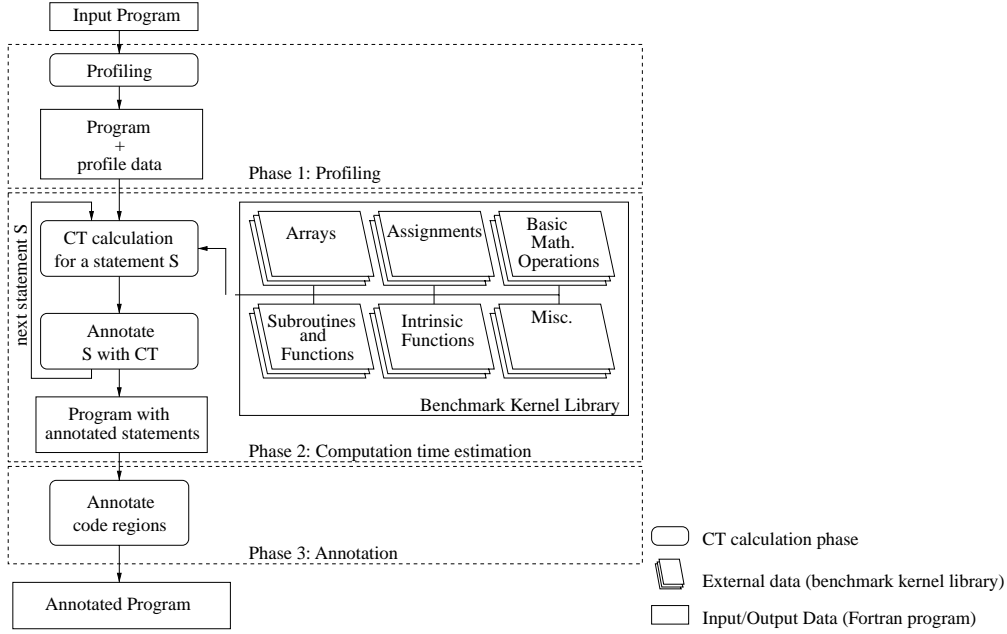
Input Program

Profiling

Program
+
profile data

Phase 1: Profiling

next statement S

CT calculation for a statement S

Annotate S with CT

Program with annotated statements

Arrays

Assignments

Basic Math. Operations

Subroutines and Functions

Intrinsic Functions

Misc.

Benchmark Kernel Library

Phase 2: Computation time estimation

Annotate code regions

Phase 3: Annotation

Annotated Program

CT calculation phase

External data (benchmark kernel library)

Input/Output Data (Fortran program)